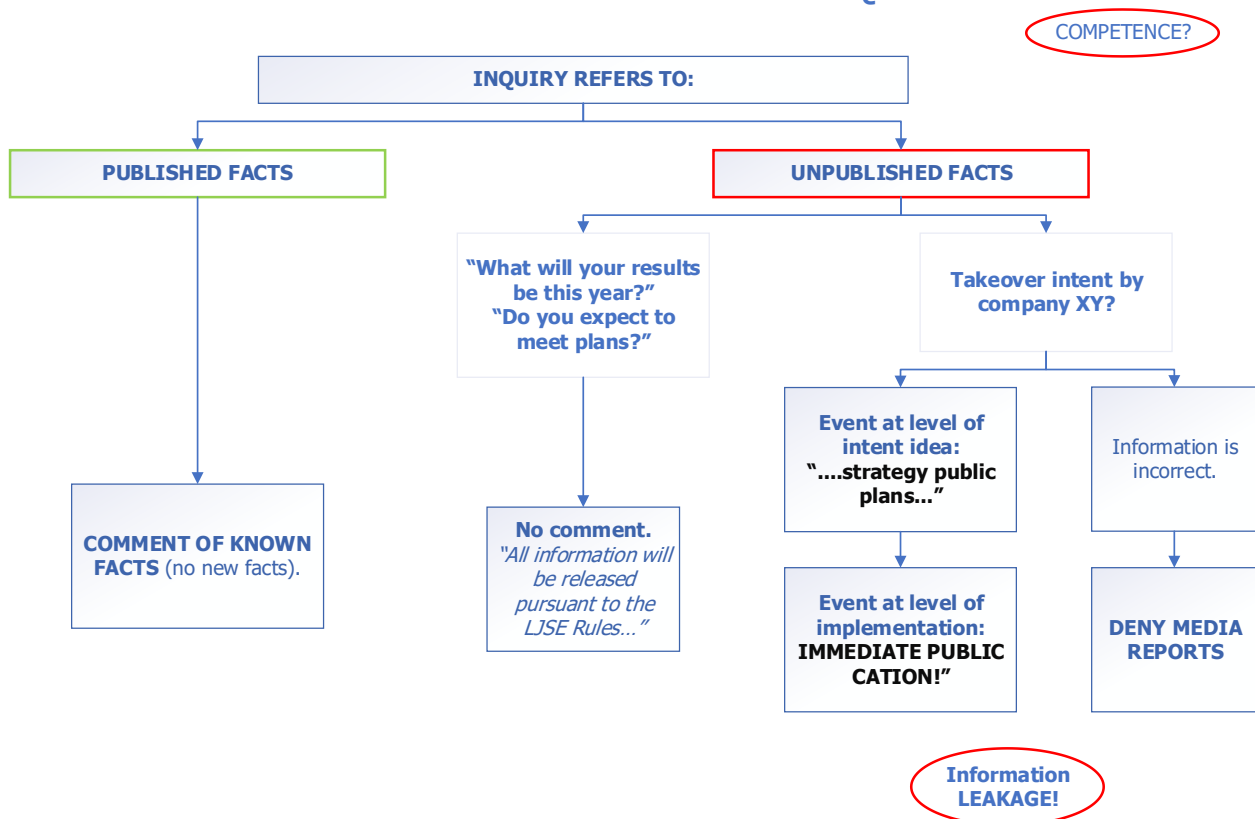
COMPETENCE?

INQUIRY REFERS TO:

PUBLISHED FACTS

UNPUBLISHED FACTS

"What will your results be this year?" "Do you expect to meet plans?"

Takeover intent by company XY?

Event at level of intent idea: "....strategy public plans..."

Information is incorrect.

COMMENT OF KNOWN FACTS (no new facts).

No comment. "All information will be released pursuant to the LJSE Rules..."

Event at level of implementation: IMMEDIATE PUBLIC CATION!"

DENY MEDIA REPORTS

Information LEAKAGE!